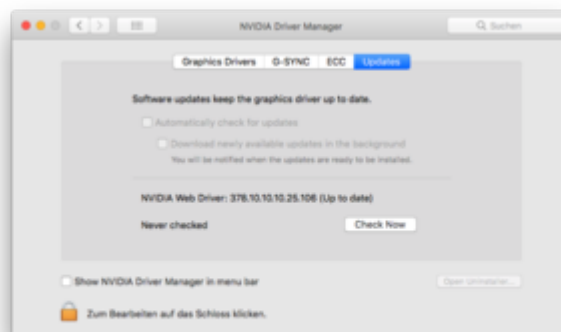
NVIDIA Driver Manager

Q Suchen

Graphics Drivers | G-SYNC | ECC | Updates

Software updates keep the graphics driver up to date.

Automatically check for updates

Download newly available updates in the background

You will be notified when the updates are ready to be installed.

NVIDIA Web Driver: 378.10.10.10.25.106 (Up to date)

Never checked

Check Now

Show NVIDIA Driver Manager in menu bar

Open Uninstaller...

Zum Bearbeiten auf das Schloss klicken.